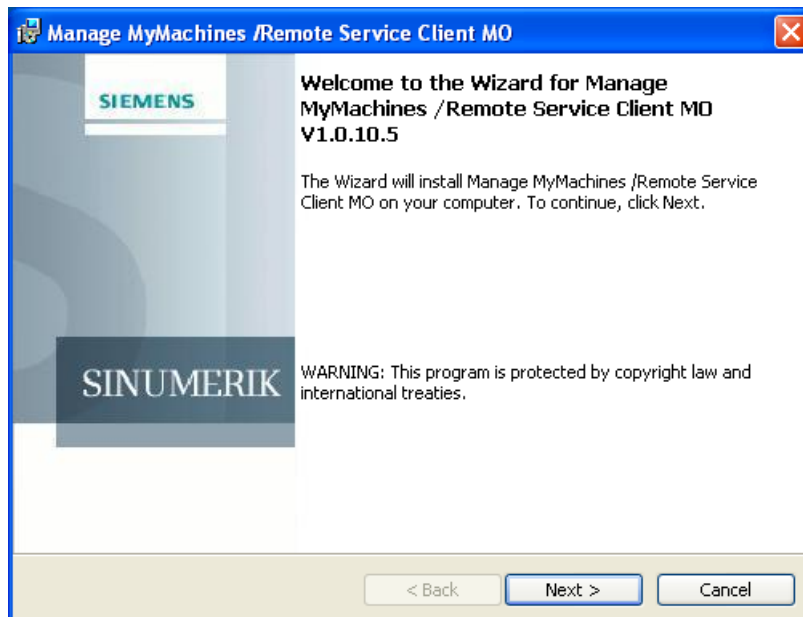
Manage MyMachines /Remote Service Client MO

SIEMENS

SINUMERIK

Welcome to the Wizard for Manage MyMachines /Remote Service Client MO V1.0.10.5

The Wizard will install Manage MyMachines /Remote Service Client MO on your computer. To continue, click Next.

WARNING: This program is protected by copyright law and international treaties.

< Back Next > Cancel